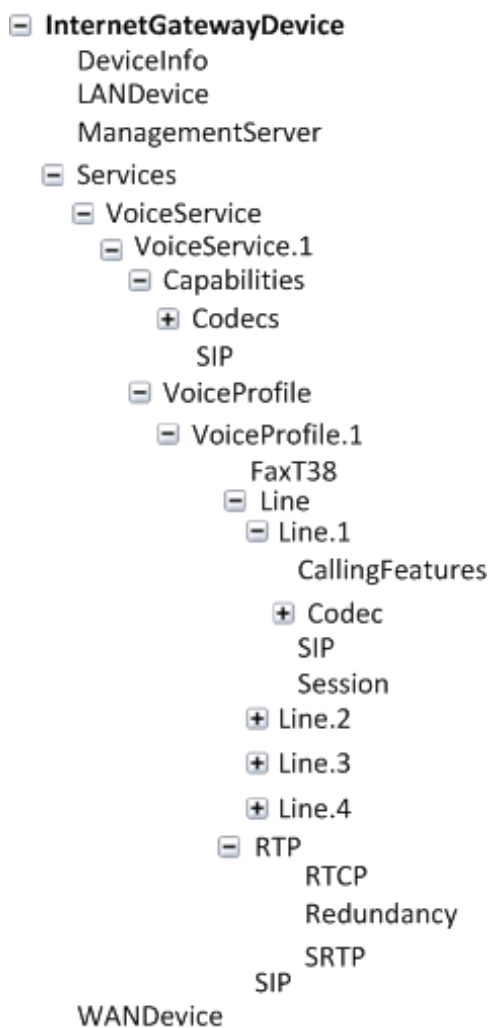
InternetGatewayDevice
DeviceInfo
LANDevice
ManagementServer
Services
VoiceService
VoiceService.1
Capabilities
Codecs
SIP
VoiceProfile
VoiceProfile.1
FaxT38
Line
Line.1
CallingFeatures
Codec
SIP
Session
Line.2
Line.3
Line.4
RTP
RTCP
Redundancy
SRTP
SIP
WANDevice